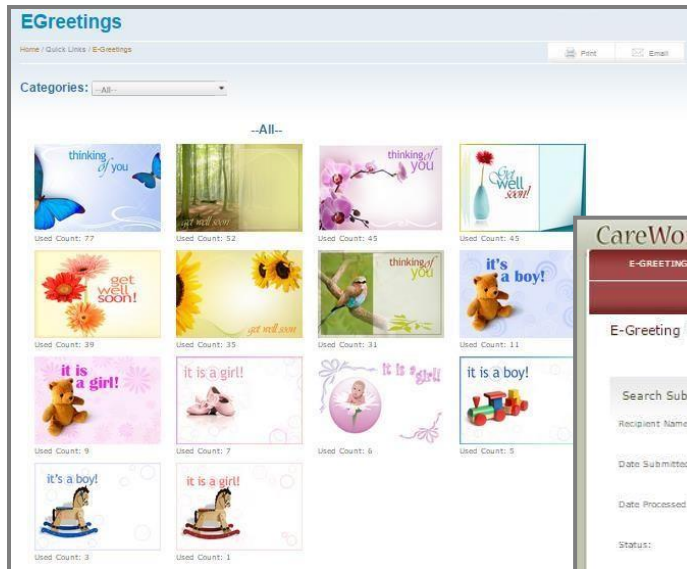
EGreetings

Home / Quick Links / E-Greetings

Print Email

Categories: --All--

--All--

thinking of you

Used Count: 77

get well soon

Used Count: 52

thinking of you

Used Count: 45

Get well soon!

Used Count: 45

get well soon!

Used Count: 39

get well soon

Used Count: 35

thinking of you

Used Count: 31

it's a boy!

Used Count: 11

it is a girl!

Used Count: 9

it is a girl!

Used Count: 7

it is a girl!

Used Count: 6

it is a boy!

Used Count: 5

it's a boy!

Used Count: 3

it is a girl!

Used Count: 1

CareWo

E-GREETING

E-Greeting

Search Sub

Recipient Name

Date Submitted

Date Processed

Status: